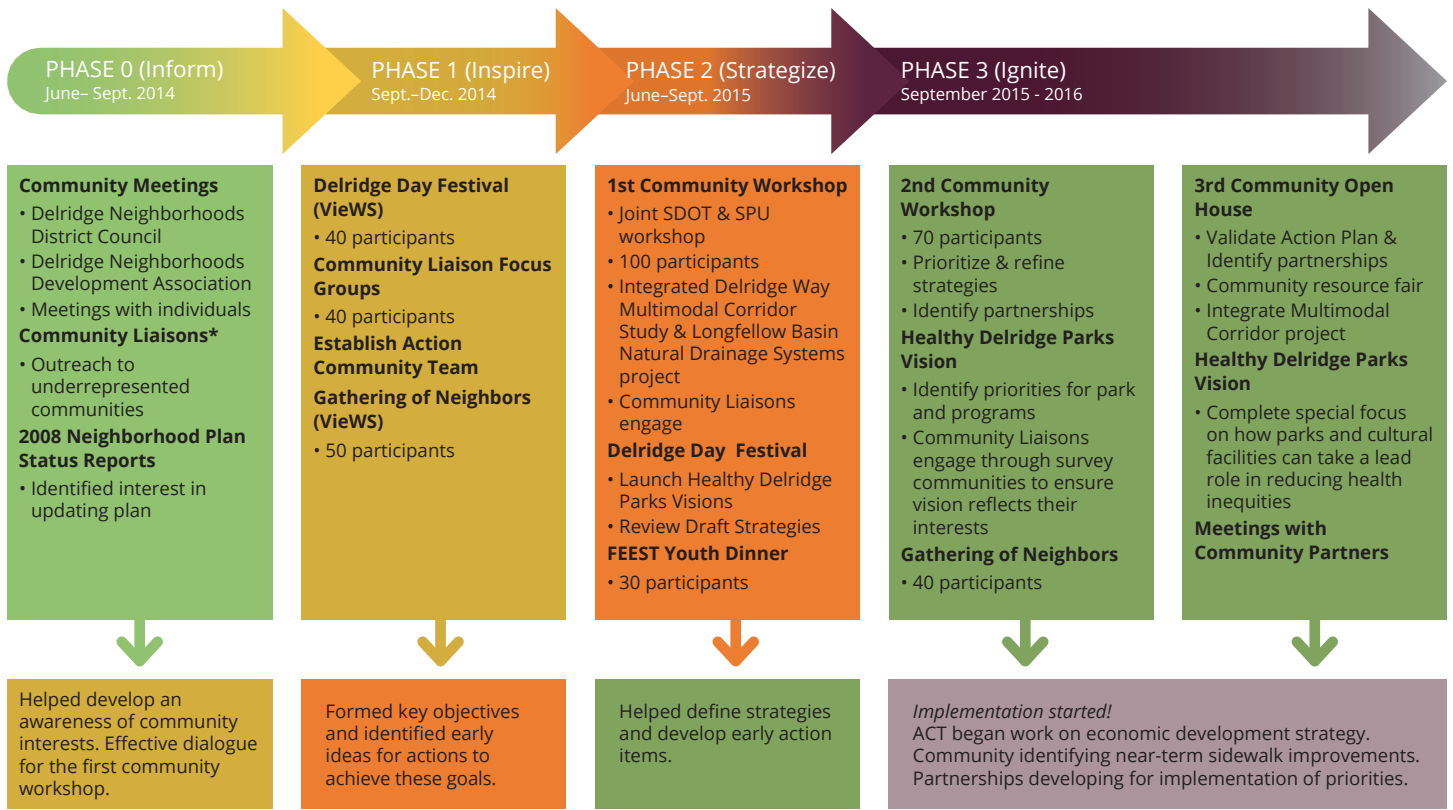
PHASE 0 (Inform)
June– Sept. 2014

PHASE 1 (Inspire)
Sept.–Dec. 2014

PHASE 2 (Strategize)
June–Sept. 2015

PHASE 3 (Ignite)
September 2015 - 2016

Community Meetings
• Delridge Neighborhoods District Council
• Delridge Neighborhoods Development Association
• Meetings with individuals
Community Liaisons*
• Outreach to underrepresented communities
2008 Neighborhood Plan Status Reports
• Identified interest in updating plan

Delridge Day Festival (VieWS)
• 40 participants
Community Liaison Focus Groups
• 40 participants
Establish Action Community Team
Gathering of Neighbors (VieWS)
• 50 participants

1st Community Workshop
• Joint SDOT & SPU workshop
• 100 participants
• Integrated Delridge Way Multimodal Corridor Study & Longfellow Basin Natural Drainage Systems project
• Community Liaisons engage
Delridge Day Festival
• Launch Healthy Delridge Parks Visions
• Review Draft Strategies
FEEST Youth Dinner
• 30 participants

2nd Community Workshop
• 70 participants
• Prioritize & refine strategies
• Identify partnerships
Healthy Delridge Parks Vision
• Identify priorities for park and programs
• Community Liaisons engage through survey communities to ensure vision reflects their interests
Gathering of Neighbors
• 40 participants

3rd Community Open House
• Validate Action Plan & Identify partnerships
• Community resource fair
• Integrate Multimodal Corridor project
Healthy Delridge Parks Vision
• Complete special focus on how parks and cultural facilities can take a lead role in reducing health inequities
Meetings with Community Partners

Helped develop an awareness of community interests. Effective dialogue for the first community workshop.

Formed key objectives and identified early ideas for actions to achieve these goals.

Helped define strategies and develop early action items.

Implementation started!
ACT began work on economic development strategy.
Community identifying near-term sidewalk improvements.
Partnerships developing for implementation of priorities.